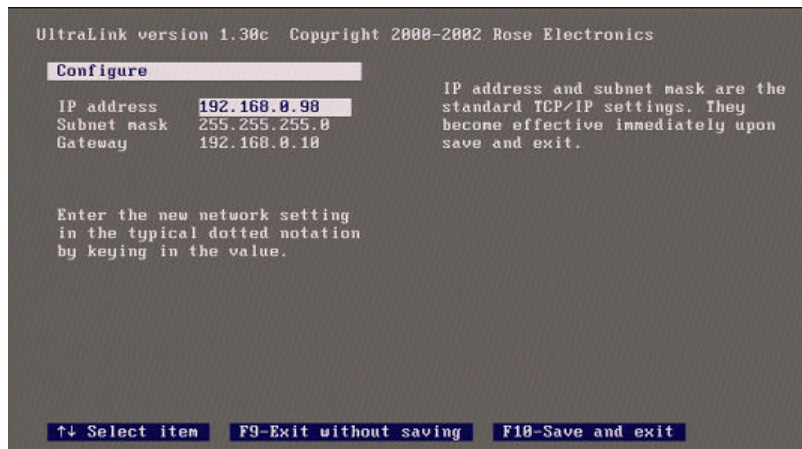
UltraLink version 1.30c Copyright 2000-2002 Rose Electronics

Configure

IP address 192.168.0.98
Subnet mask 255.255.255.0
Gateway 192.168.0.10

IP address and subnet mask are the standard TCP/IP settings. They become effective immediately upon save and exit.

Enter the new network setting in the typical dotted notation by keying in the value.

↑↓ Select item F9-Exit without saving F10-Save and exit